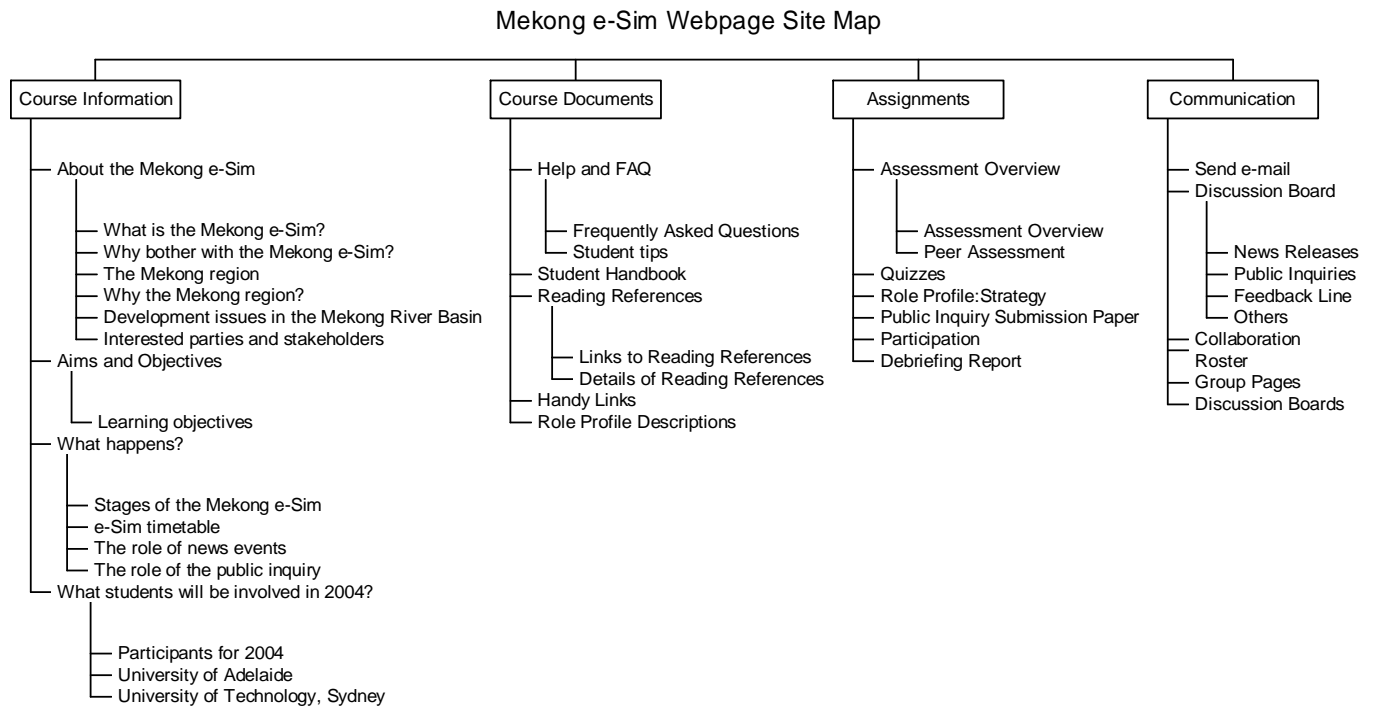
Mekong e-Sim Webpage Site Map

Course Information

About the Mekong e-Sim

What is the Mekong e-Sim?
Why bother with the Mekong e-Sim?
The Mekong region
Why the Mekong region?
Development issues in the Mekong River Basin
Interested parties and stakeholders

Aims and Objectives

Learning objectives

What happens?

Stages of the Mekong e-Sim
e-Sim timetable
The role of news events
The role of the public inquiry

What students will be involved in 2004?

Participants for 2004
University of Adelaide
University of Technology, Sydney

Course Documents

Help and FAQ

Frequently Asked Questions
Student tips

Student Handbook
Reading References

Links to Reading References
Details of Reading References

Handy Links
Role Profile Descriptions

Assignments

Assessment Overview

Assessment Overview
Peer Assessment

Quizzes
Role Profile:Strategy
Public Inquiry Submission Paper
Participation
Debriefing Report

Communication

Send e-mail
Discussion Board

News Releases
Public Inquiries
Feedback Line
Others

Collaboration
Roster
Group Pages
Discussion Boards